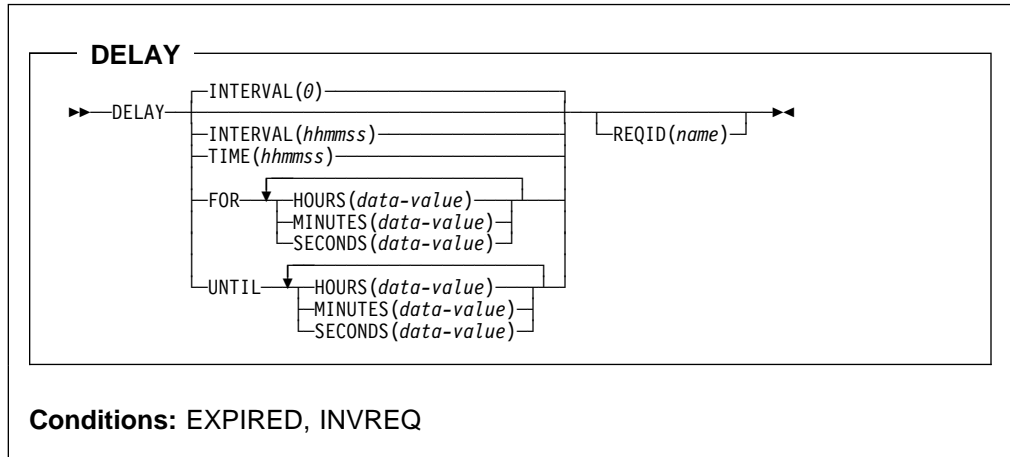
DELAY

DELAY INTERVAL(0)
INTERVAL(hhmmss)
TIME(hhmmss)
FOR HOURS(data-value)
MINUTES(data-value)
SECONDS(data-value)
UNTIL HOURS(data-value)
MINUTES(data-value)
SECONDS(data-value)
REQID(name)

Conditions: EXPIRED, INVREQ